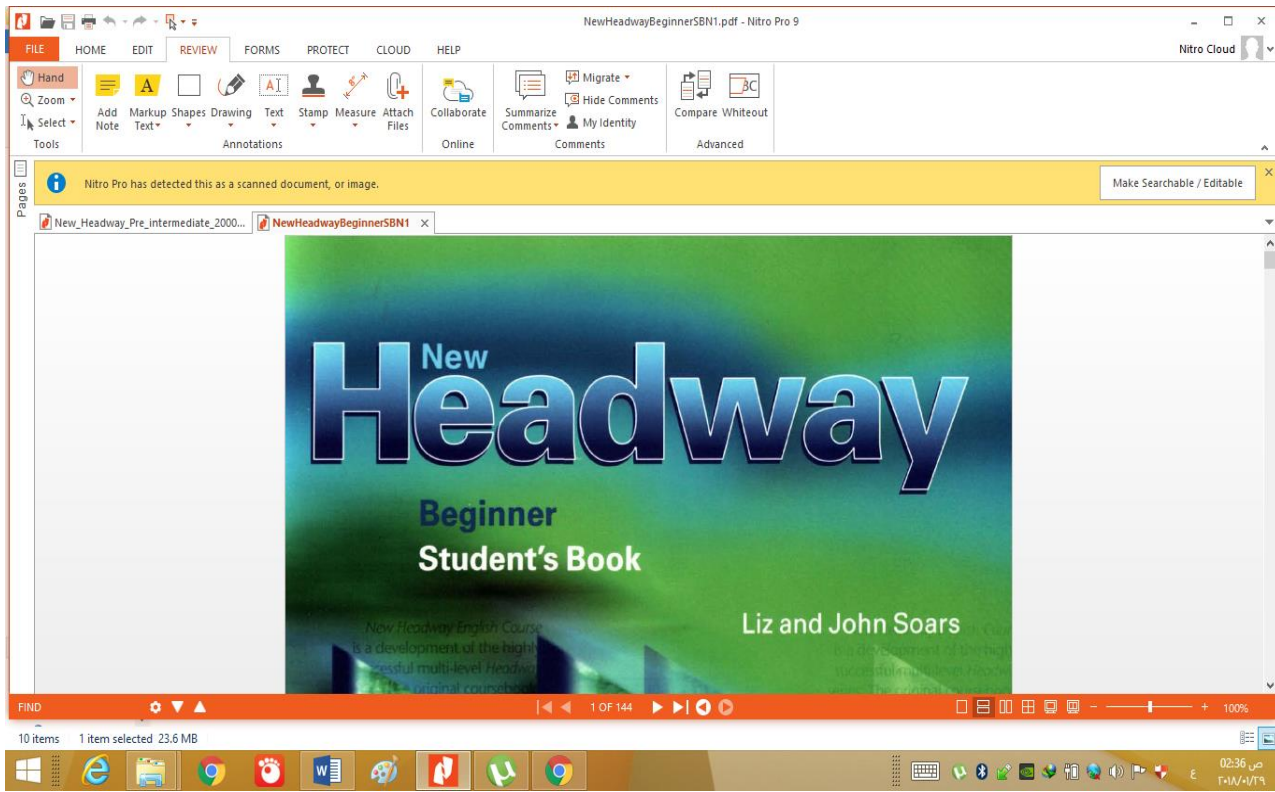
NewHeadwayBeginnerSBN1.pdf - Nitro Pro 9

FILE HOME EDIT REVIEW FORMS PROTECT CLOUD HELP

Nitro Cloud

Hand
Zoom
Select
Tools

Add Note
Markup Text
Shapes
Drawing
Text
Stamp
Measure
Attach Files
Annotations

Collaborate
Online

Summarize Comments
Migrate
Hide Comments
My Identity
Comments

Compare
Whiteout
Advanced

Pages

Nitro Pro has detected this as a scanned document, or image.

Make Searchable / Editable

New_Headway_Pre_intermediate_2000...
NewHeadwayBeginnerSBN1

New
Headway
Beginner
Student's Book
Liz and John Soars

New Headway English Course is a development of the highly successful multi-level Headway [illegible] original coursebo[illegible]

FIND

1 OF 144

100%

10 items 1 item selected 23.6 MB

02:36 ص
٢٠١٨/٠١/٢٩